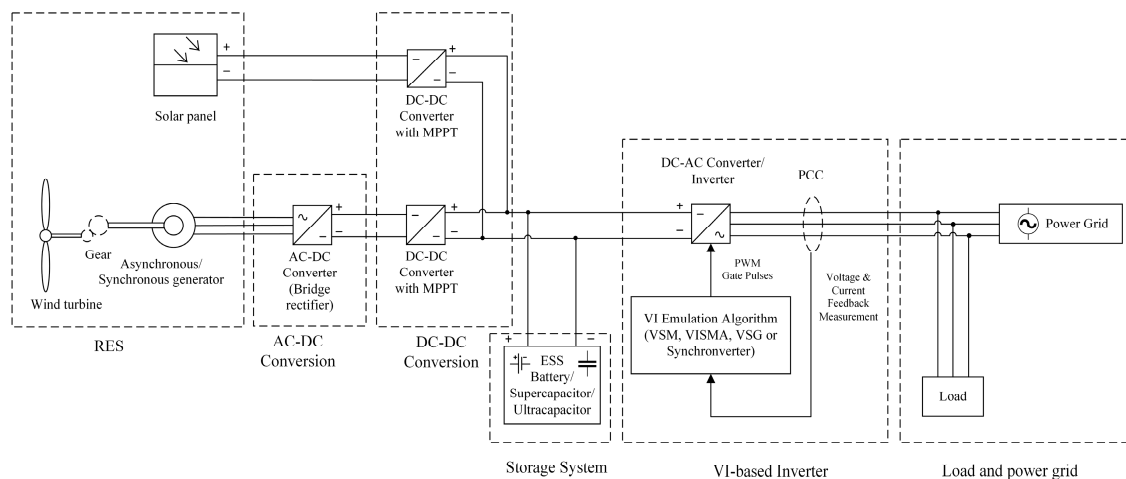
+
−
Solar panel

+
−
DC-DC Converter with MPPT

Gear
Asynchronous/ Synchronous generator
Wind turbine

~
+
−
AC-DC Converter (Bridge rectifier)

+
−
DC-DC Converter with MPPT

RES

AC-DC Conversion

DC-DC Conversion

+
−
ESS Battery/ Supercapacitor/ Ultracapacitor

Storage System

DC-AC Converter/ Inverter
+
−
~
PCC
PWM Gate Pulses
Voltage & Current Feedback Measurement
VI Emulation Algorithm (VSM, VISMA, VSG or Synchronverter)

VI-based Inverter

Power Grid
Load

Load and power grid